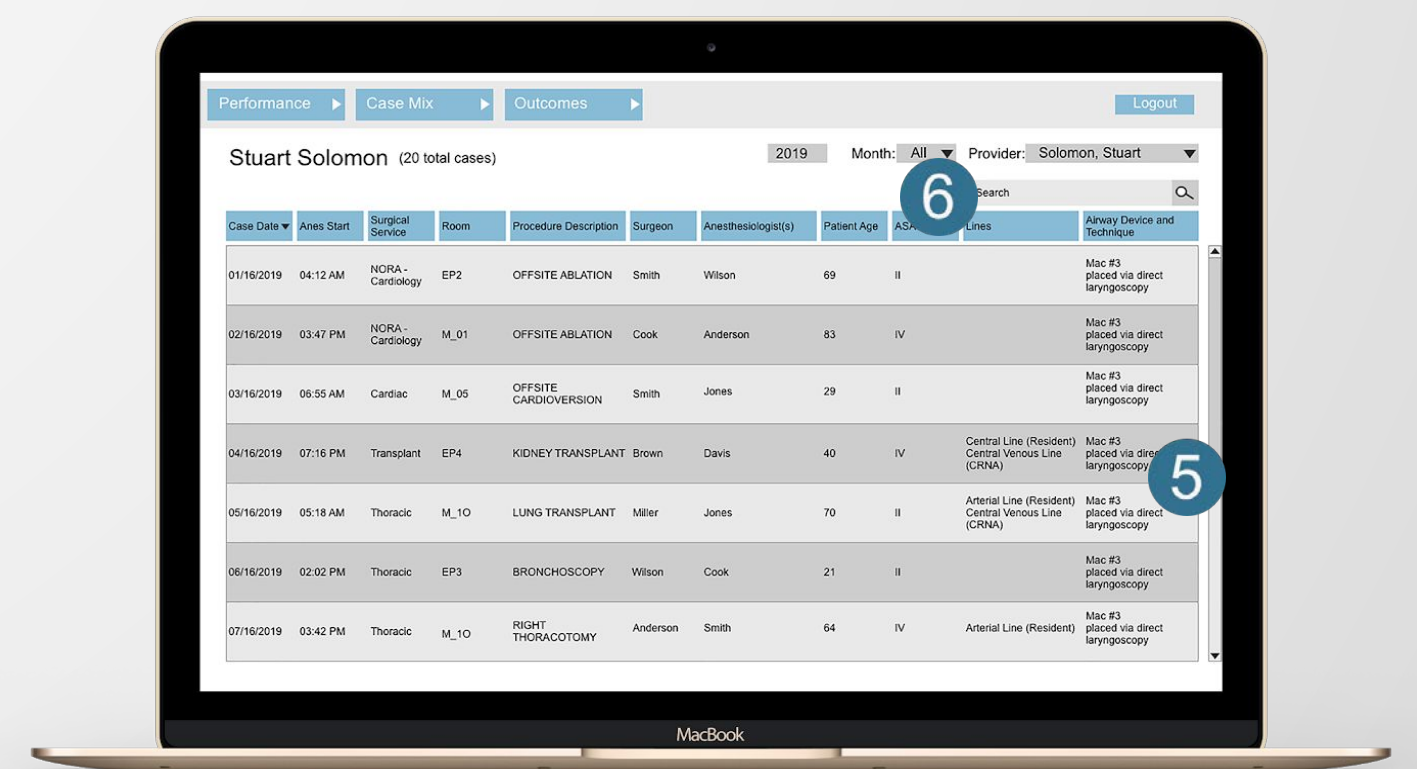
Performance ▶ Case Mix ▶ Outcomes ▶ Logout

Stuart Solomon (20 total cases)

2019 Month: All ▼ Provider: Solomon, Stuart ▼

6

Search

| Case Date ▼ | Anes Start | Surgical Service | Room | Procedure Description | Surgeon | Anesthesiologist(s) | Patient Age | ASA | Lines | Airway Device and Technique |
|---|---|---|---|---|---|---|---|---|---|---|
| 01/16/2019 | 04:12 AM | NORA - Cardiology | EP2 | OFFSITE ABLATION | Smith | Wilson | 69 | II | | Mac #3 placed via direct laryngoscopy |
| 02/16/2019 | 03:47 PM | NORA - Cardiology | M_01 | OFFSITE ABLATION | Cook | Anderson | 83 | IV | | Mac #3 placed via direct laryngoscopy |
| 03/16/2019 | 06:55 AM | Cardiac | M_05 | OFFSITE CARDIOVERSION | Smith | Jones | 29 | II | | Mac #3 placed via direct laryngoscopy |
| 04/16/2019 | 07:16 PM | Transplant | EP4 | KIDNEY TRANSPLANT | Brown | Davis | 40 | IV | Central Line (Resident) Central Venous Line (CRNA) | Mac #3 placed via direct laryngoscopy |
| 05/16/2019 | 05:18 AM | Thoracic | M_1O | LUNG TRANSPLANT | Miller | Jones | 70 | II | Arterial Line (Resident) Central Venous Line (CRNA) | Mac #3 placed via direct laryngoscopy |
| 06/16/2019 | 02:02 PM | Thoracic | EP3 | BRONCHOSCOPY | Wilson | Cook | 21 | II | | Mac #3 placed via direct laryngoscopy |
| 07/16/2019 | 03:42 PM | Thoracic | M_1O | RIGHT THORACOTOMY | Anderson | Smith | 64 | IV | Arterial Line (Resident) | Mac #3 placed via direct laryngoscopy |

5

MacBook